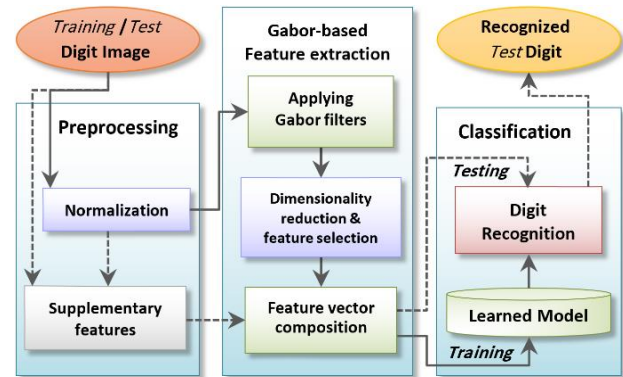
Training / Test
Digit Image

Preprocessing

Normalization

Supplementary features

Gabor-based
Feature extraction

Applying
Gabor filters

Dimensionality reduction & feature selection

Feature vector composition

Recognized
Test Digit

Classification

Testing

Digit
Recognition

Learned Model

Training